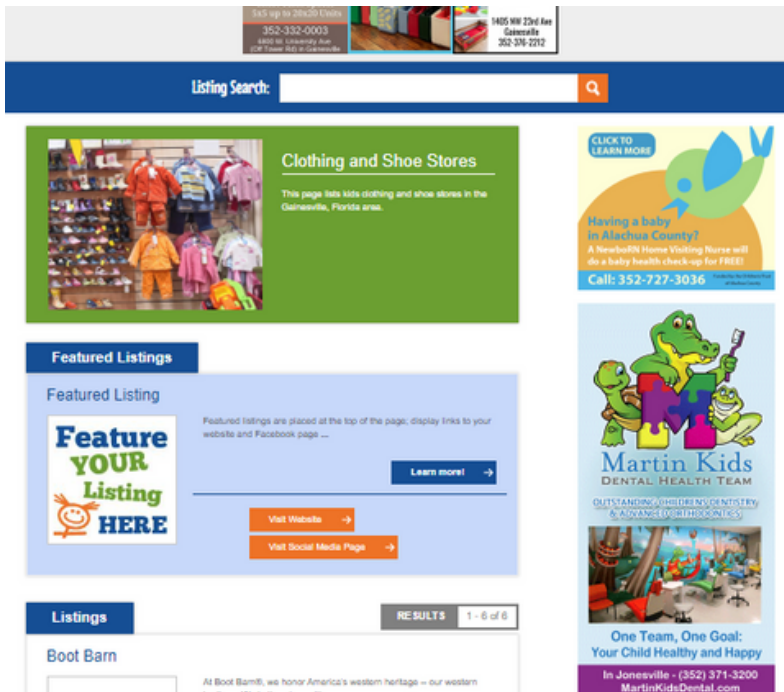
5x5 up to 20x20 Units
352-332-0003
6400 W. University Ave (Off Tower Rd) in Gainesville

1405 NW 23rd Ave Gainesville 352-376-2212

Listing Search:

Clothing and Shoe Stores

This page lists kids clothing and shoe stores in the Gainesville, Florida area.

CLICK TO LEARN MORE

Having a baby in Alachua County?
A NewboRN Home Visiting Nurse will do a baby health check-up for FREE!
Call: 352-727-3036

Featured Listings

Featured Listing

Feature YOUR Listing HERE

Featured listings are placed at the top of the page; display links to your website and Facebook page ...

Learn more!

Visit Website

Visit Social Media Page

Martin Kids
DENTAL HEALTH TEAM
OUTSTANDING CHILDREN'S DENTISTRY & ADVANCED ORTHODONTICS

One Team, One Goal: Your Child Healthy and Happy

In Jonesville - (352) 371-3200
MartinKidsDental.com

Listings

RESULTS 1 - 6 of 6

Boot Barn

At Boot Barn®, we honor America's western heritage -- our western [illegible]